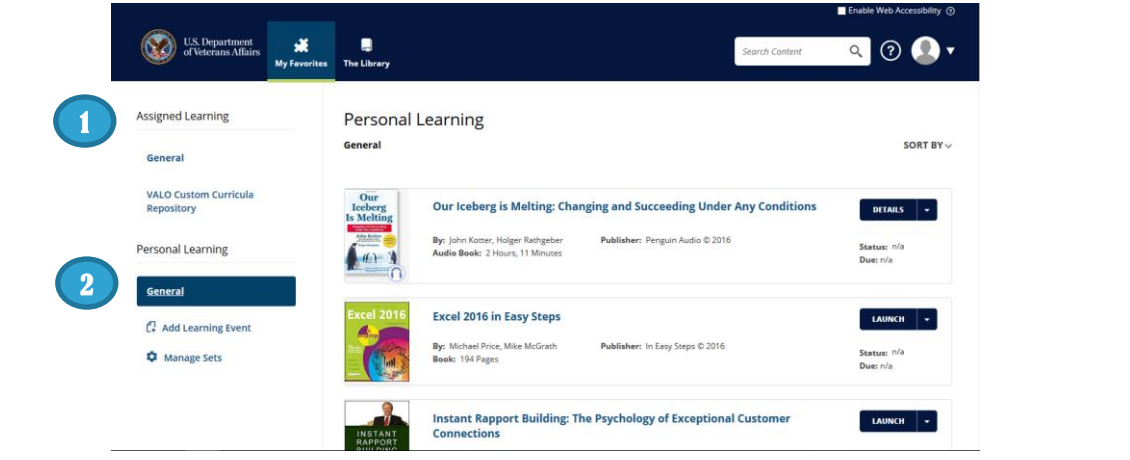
Enable Web Accessibility

U.S. Department of Veterans Affairs

My Favorites

The Library

Search Content

1

Assigned Learning

General

VALO Custom Curricula Repository

Personal Learning

2

General

Add Learning Event

Manage Sets

Personal Learning

General

SORT BY

Our Iceberg Is Melting

John Kotter

Our Iceberg is Melting: Changing and Succeeding Under Any Conditions

By: John Kotter, Holger Rathgeber

Publisher: Penguin Audio © 2016

Audio Book: 2 Hours, 11 Minutes

DETAILS

Status: n/a

Due: n/a

Excel 2016

Excel 2016 in Easy Steps

By: Michael Price, Mike McGrath

Publisher: In Easy Steps © 2016

Book: 194 Pages

LAUNCH

Status: n/a

Due: n/a

INSTANT RAPPORT BUILDING

Instant Rapport Building: The Psychology of Exceptional Customer Connections

LAUNCH